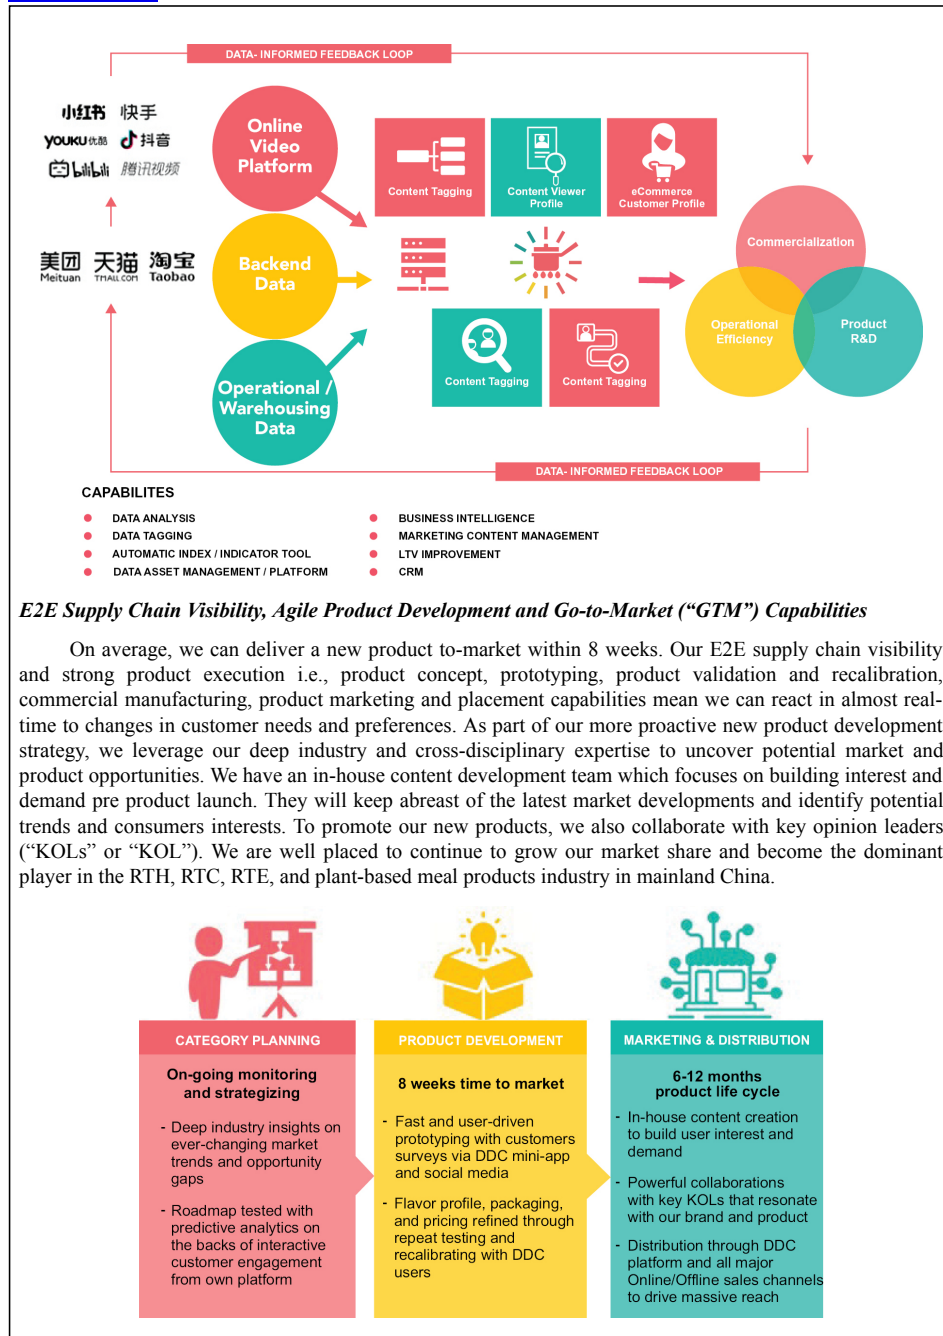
DATA- INFORMED FEEDBACK LOOP

小红书 快手
YOUKU优酷 抖音
bilibili 腾讯视频

美团 Meituan 天猫 TMALL.COM 淘宝 Taobao

Online Video Platform

Backend Data

Operational / Warehousing Data

Content Tagging

Content Viewer Profile

eCommerce Customer Profile

Content Tagging

Content Tagging

Commercialization

Operational Efficiency

Product R&D

DATA- INFORMED FEEDBACK LOOP

CAPABILITES

DATA ANALYSIS
DATA TAGGING
AUTOMATIC INDEX / INDICATOR TOOL
DATA ASSET MANAGEMENT / PLATFORM

BUSINESS INTELLIGENCE
MARKETING CONTENT MANAGEMENT
LTV IMPROVEMENT
CRM

E2E Supply Chain Visibility, Agile Product Development and Go-to-Market ("GTM") Capabilities

On average, we can deliver a new product to-market within 8 weeks. Our E2E supply chain visibility and strong product execution i.e., product concept, prototyping, product validation and recalibration, commercial manufacturing, product marketing and placement capabilities mean we can react in almost real-time to changes in customer needs and preferences. As part of our more proactive new product development strategy, we leverage our deep industry and cross-disciplinary expertise to uncover potential market and product opportunities. We have an in-house content development team which focuses on building interest and demand pre product launch. They will keep abreast of the latest market developments and identify potential trends and consumers interests. To promote our new products, we also collaborate with key opinion leaders ("KOLs" or "KOL"). We are well placed to continue to grow our market share and become the dominant player in the RTH, RTC, RTE, and plant-based meal products industry in mainland China.

CATEGORY PLANNING

On-going monitoring and strategizing

- Deep industry insights on ever-changing market trends and opportunity gaps

- Roadmap tested with predictive analytics on the backs of interactive customer engagement from own platform

PRODUCT DEVELOPMENT

8 weeks time to market

- Fast and user-driven prototyping with customers surveys via DDC mini-app and social media

- Flavor profile, packaging, and pricing refined through repeat testing and recalibrating with DDC users

MARKETING & DISTRIBUTION

6-12 months product life cycle

- In-house content creation to build user interest and demand

- Powerful collaborations with key KOLs that resonate with our brand and product

- Distribution through DDC platform and all major Online/Offline sales channels to drive massive reach